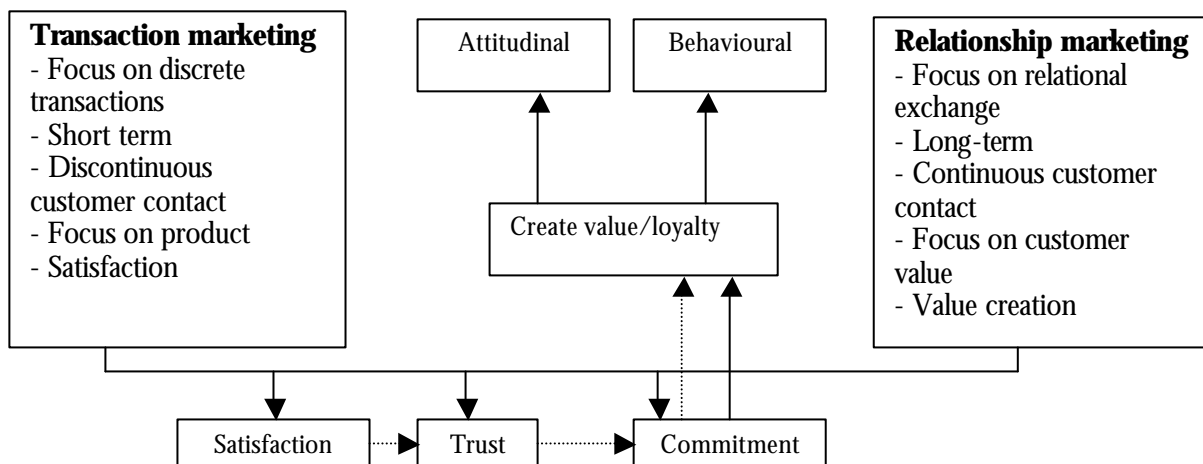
**Transaction marketing**
- Focus on discrete transactions
- Short term
- Discontinuous customer contact
- Focus on product
- Satisfaction

Attitudinal

Behavioural

Create value/loyalty

**Relationship marketing**
- Focus on relational exchange
- Long-term
- Continuous customer contact
- Focus on customer value
- Value creation

Satisfaction

Trust

Commitment